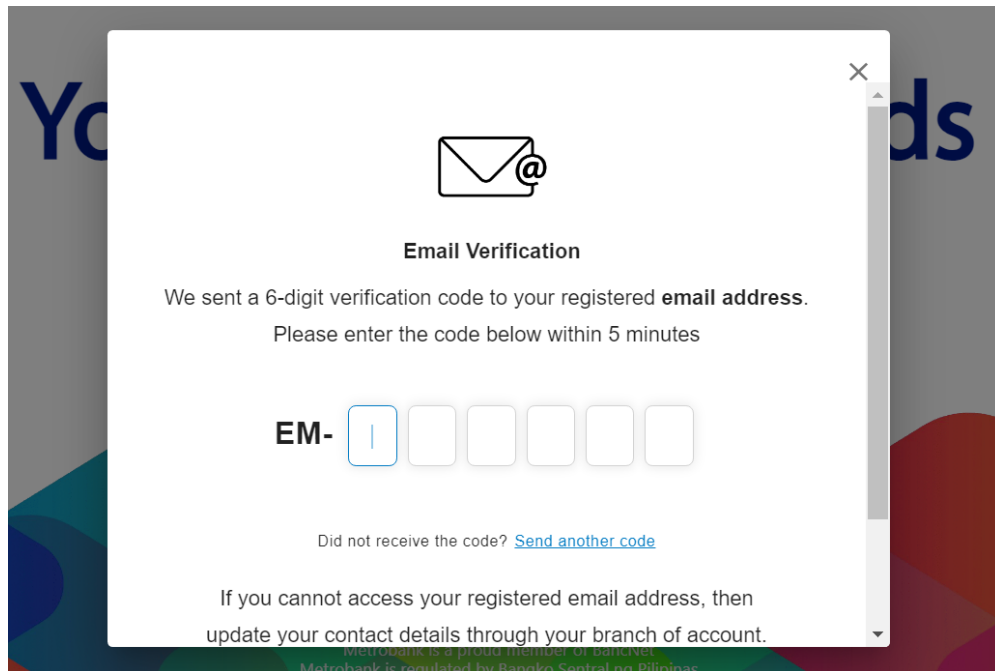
Yo ds

Email Verification

We sent a 6-digit verification code to your registered **email address**.
Please enter the code below within 5 minutes

EM-

Did not receive the code? Send another code

If you cannot access your registered email address, then update your contact details through your branch of account.

Metrobank is a proud member of BancNet
Metrobank is regulated by Bangko Sentral ng Pilipinas